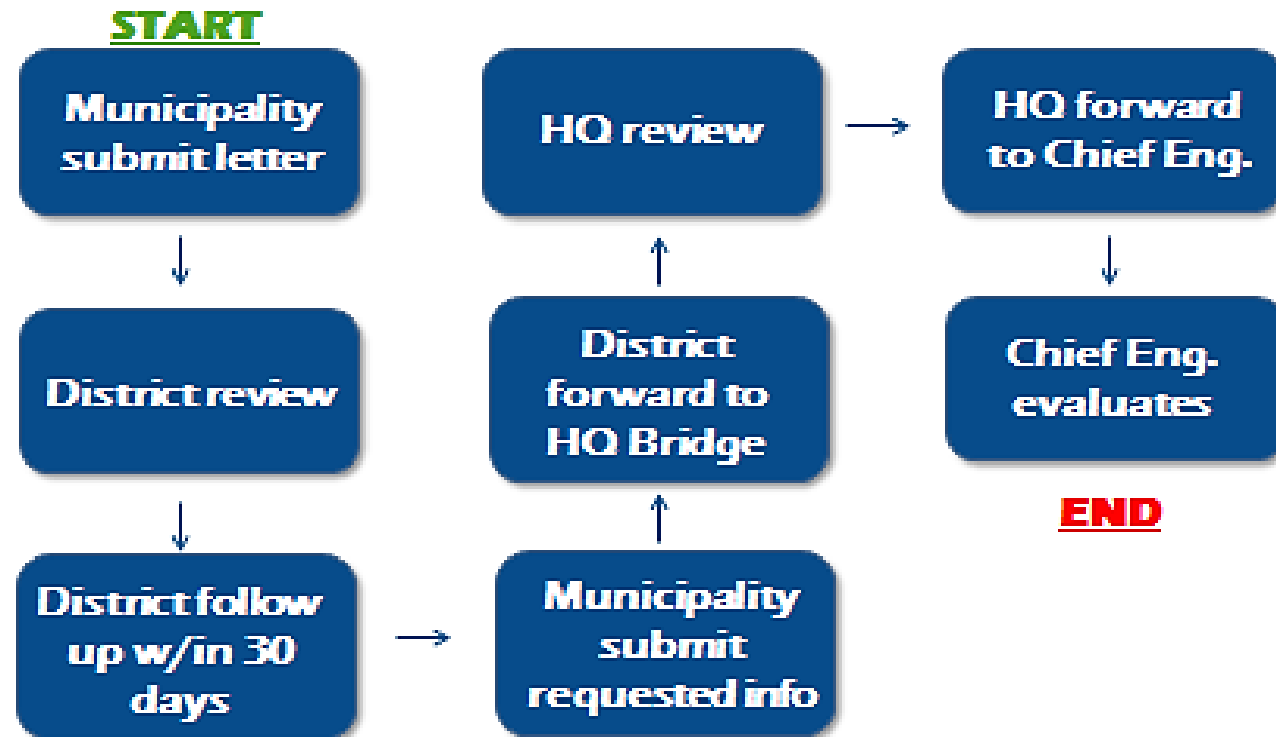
START

Municipality submit letter

District review

District follow up w/in 30 days

Municipality submit requested info

District forward to HQ Bridge

HQ review

HQ forward to Chief Eng.

Chief Eng. evaluates

END